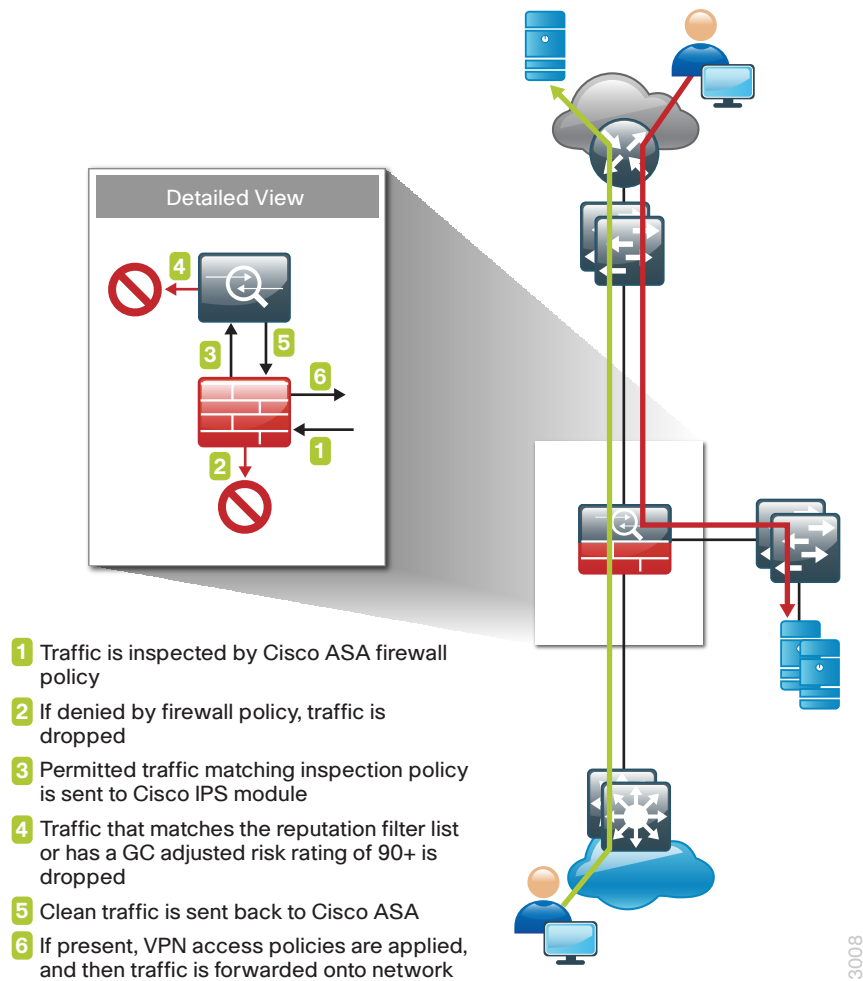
Detailed View

4

3

5

6

1

2

1 Traffic is inspected by Cisco ASA firewall policy

2 If denied by firewall policy, traffic is dropped

3 Permitted traffic matching inspection policy is sent to Cisco IPS module

4 Traffic that matches the reputation filter list or has a GC adjusted risk rating of 90+ is dropped

5 Clean traffic is sent back to Cisco ASA

6 If present, VPN access policies are applied, and then traffic is forwarded onto network

3008